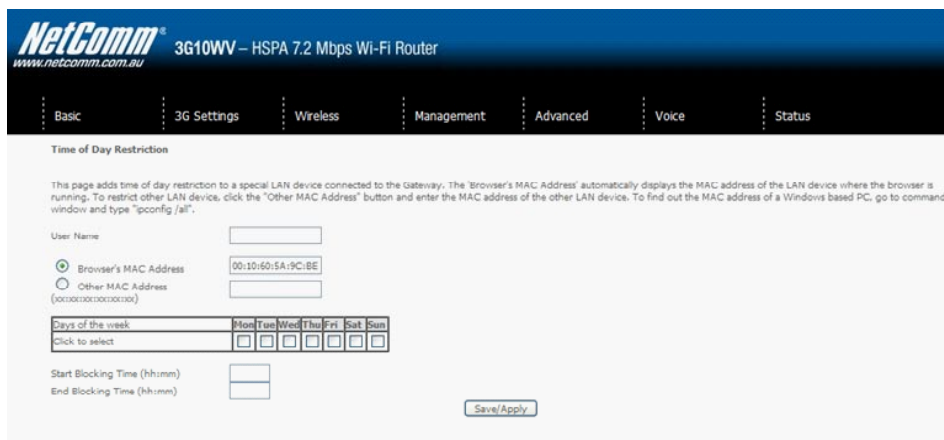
NetComm®
www.netcomm.com.au
3G10WV – HSPA 7.2 Mbps Wi-Fi Router

Basic | 3G Settings | Wireless | Management | Advanced | Voice | Status

Time of Day Restriction

This page adds time of day restriction to a special LAN device connected to the Gateway. The 'Browser's MAC Address' automatically displays the MAC address of the LAN device where the browser is running. To restrict other LAN device, click the "Other MAC Address" button and enter the MAC address of the other LAN device. To find out the MAC address of a Windows based PC, go to command window and type "ipconfig /all".

User Name

Browser's MAC Address 00:10:60:5A:9C:BE
Other MAC Address (xx:xx:xx:xx:xx:xx)

| Days of the week | Mon | Tue | Wed | Thu | Fri | Sat | Sun |
|---|---|---|---|---|---|---|---|
| Click to select | | | | | | | |

Start Blocking Time (hh:mm)
End Blocking Time (hh:mm)

Save/Apply